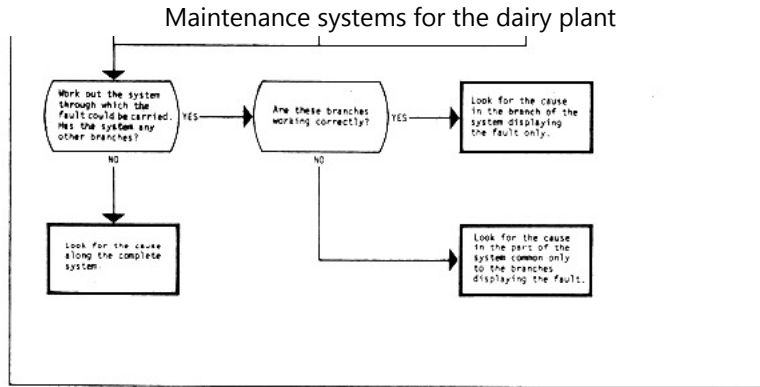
Maintenance systems for the dairy plant

Work out the system through which the fault could be carried. Has the system any other branches?

YES

Are these branches working correctly?

YES

Look for the cause in the branch of the system displaying the fault only.

NO

NO

Look for the cause along the complete system.

Look for the cause in the part of the system common only to the branches displaying the fault.